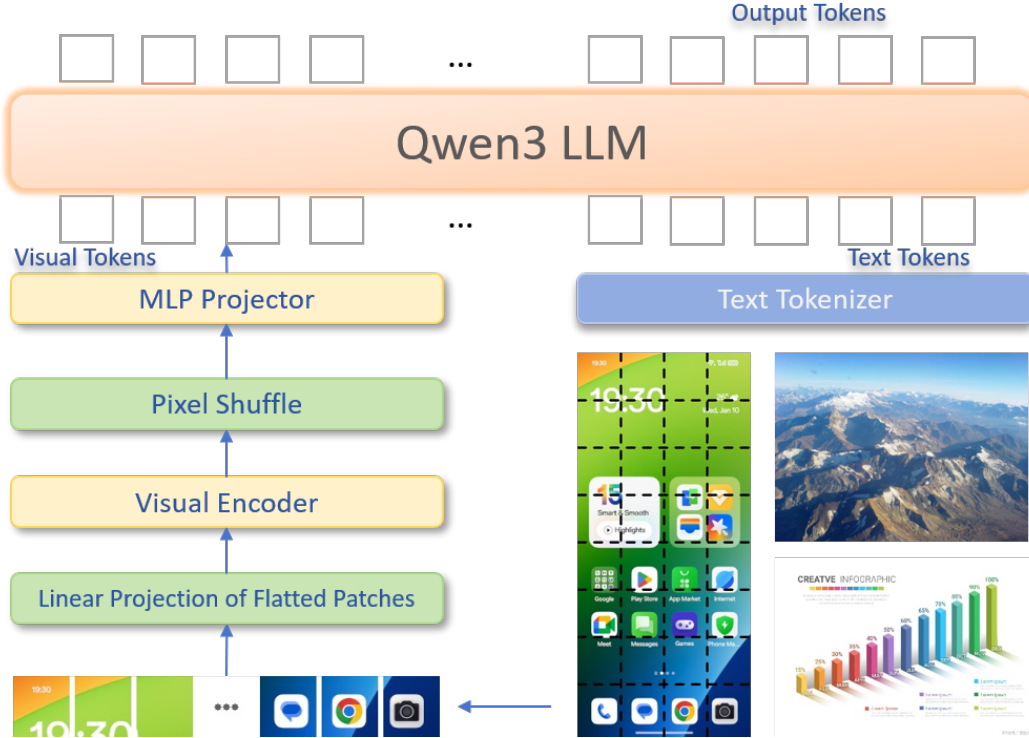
Output Tokens

...

Qwen3 LLM

...

Visual Tokens

Text Tokens

MLP Projector

Text Tokenizer

Pixel Shuffle

Visual Encoder

Linear Projection of Flatted Patches

19:30

Sat, Jan 10

15

Smart & Smooth

Highlights

Google

Play Store

App Market

Internet

Meet

Messages

Games

Phone Ma...

CREATVE INFOGRAPHIC

15%

25%

30%

35%

45%

50%

60%

65%

75%

85%

90%

100%

19:30

•••